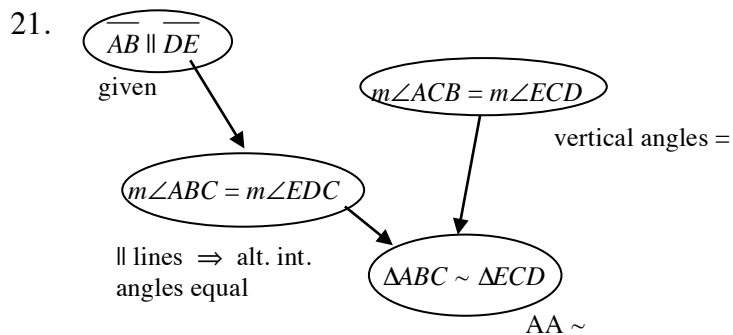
21.

$\overline{AB} \parallel \overline{DE}$

given

$m\angle ACB = m\angle ECD$

vertical angles =

$m\angle ABC = m\angle EDC$

$\parallel$ lines $\Rightarrow$ alt. int. angles equal

$\Delta ABC \sim \Delta ECD$

AA ~